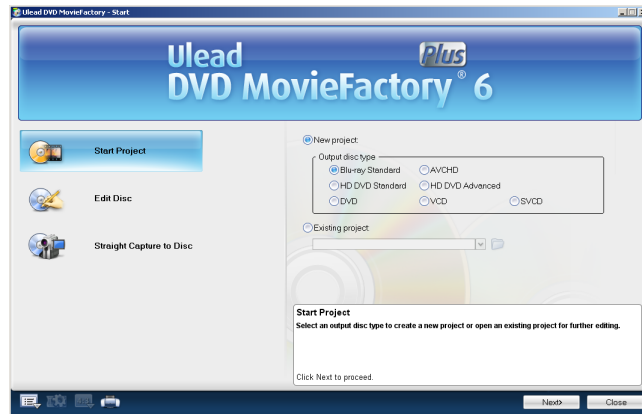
Ulead DVD MovieFactory - Start

Ulead
Plus
DVD MovieFactory® 6

Start Project

Edit Disc

Straight Capture to Disc

New project:

Output disc type

Blu-ray Standard
AVCHD
HD DVD Standard
HD DVD Advanced
DVD
VCD
SVCD

Existing project:

Start Project
Select an output disc type to create a new project or open an existing project for further editing.

Click Next to proceed.

Next>
Close